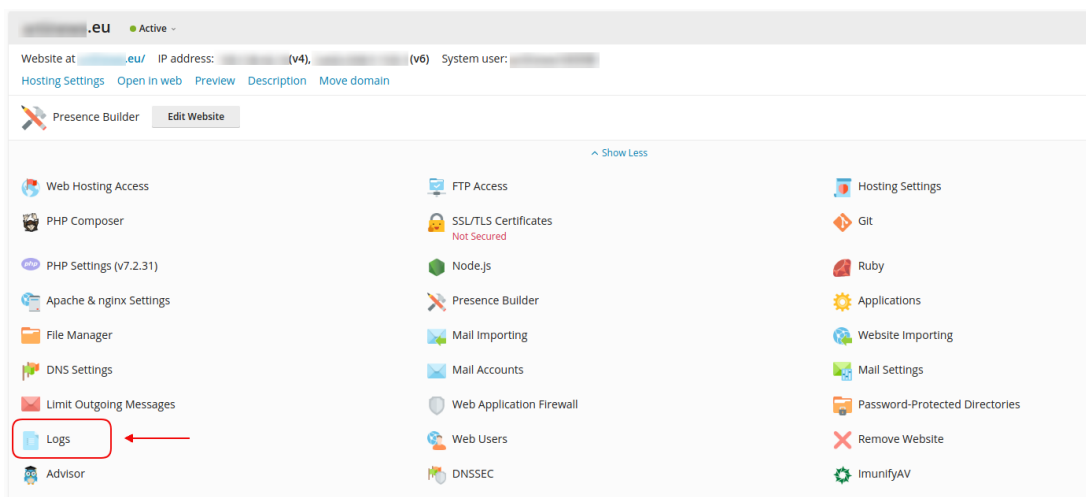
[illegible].eu ● Active

Website at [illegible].eu/ IP address: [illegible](v4), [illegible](v6) System user: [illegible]

Hosting Settings Open in web Preview Description Move domain

Presence Builder Edit Website

Show Less

Web Hosting Access

PHP Composer

PHP Settings (v7.2.31)

Apache & nginx Settings

File Manager

DNS Settings

Limit Outgoing Messages

Logs

Advisor

FTP Access

SSL/TLS Certificates
Not Secured

Node.js

Presence Builder

Mail Importing

Mail Accounts

Web Application Firewall

Web Users

DNSSEC

Hosting Settings

Git

Ruby

Applications

Website Importing

Mail Settings

Password-Protected Directories

Remove Website

ImunifyAV